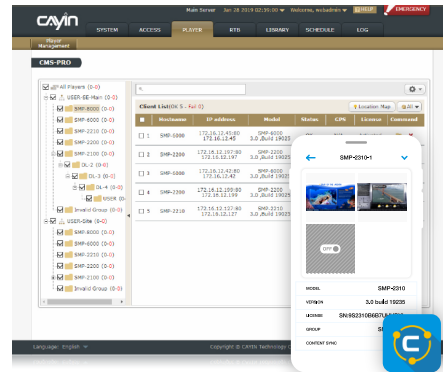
CAYIN

Main Server Jan 28 2019 02:35:00 Welcome, wcsadmin HELP EMERGENCY

SYSTEM ACCESS PLAYER RTB LIBRARY SCHEDULE LOG

Player Management

CMS-PRO

All Players (0-0)
USER-SE-Main (0-0)
SMP-8000 (0-0)
SMP-6000 (0-0)
SMP-2310 (0-0)
SMP-2200 (0-0)
SMP-2100 (0-0)
DL-2 (0-0)
DL-3 (0-0)
DL-4 (0-0)
USER (0-0)
Invalid Group (0-0)
USER-Site (0-0)
SMP-8000 (0-0)
SMP-6000 (0-0)
SMP-2310 (0-0)
SMP-2200 (0-0)
SMP-2100 (0-0)
Invalid Group (0-0)

Client List(OK 5 - Fail 0)

Location Map All

| | Hostname | IP address | Model | Status | CPU | License | Command |
|---|---|---|---|---|---|---|---|
| 1 | SMP-5000 | 172.16.12.43:80 172.16.12.45 | SMP-8000 3.0 ,build 19025 | | | | |
| 2 | SMP-2200 | 172.16.12.197:80 172.16.12.199 | SMP-2200 3.0 ,build 19025 | | | | |
| 3 | SMP-6000 | 172.16.12.42:80 172.16.12.42 | SMP-6000 3.0 ,build 19025 | | | | |
| 4 | SMP-2200 | 172.16.12.109:80 172.16.12.109 | SMP-2200 3.0 ,build 19025 | | | | |
| 5 | SMP-2310 | 172.16.12.127:80 172.16.12.127 | SMP-2310 3.0 ,build 19025 | | | | |

SMP-2310-1

OFF

MODEL SMP-2310
VERSION 3.0 build 19235
LICENSE SN:S82310B6B7U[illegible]
GROUP S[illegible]
CONTENT SYNC

Language: English

Copyright © CAYIN Technology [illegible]